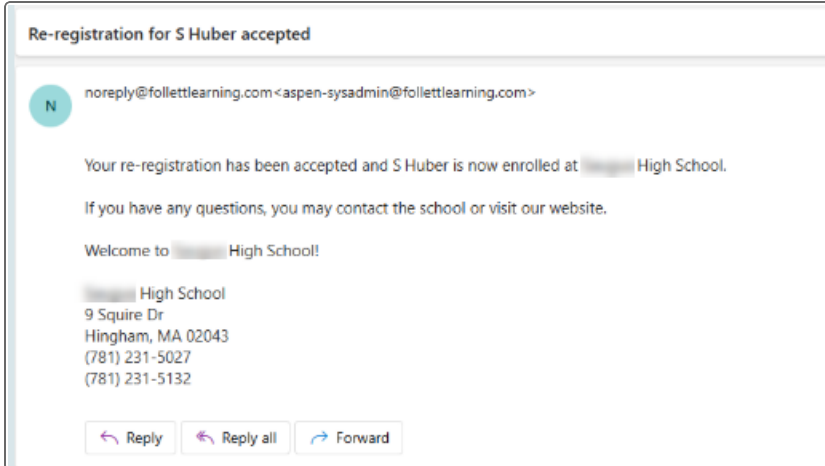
Re-registration for S Huber accepted

N

noreply@follettlearning.com<aspen-sysadmin@follettlearning.com>

Your re-registration has been accepted and S Huber is now enrolled at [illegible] High School.

If you have any questions, you may contact the school or visit our website.

Welcome to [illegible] High School!

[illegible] High School
9 Squire Dr
Hingham, MA 02043
(781) 231-5027
(781) 231-5132

Reply Reply all Forward